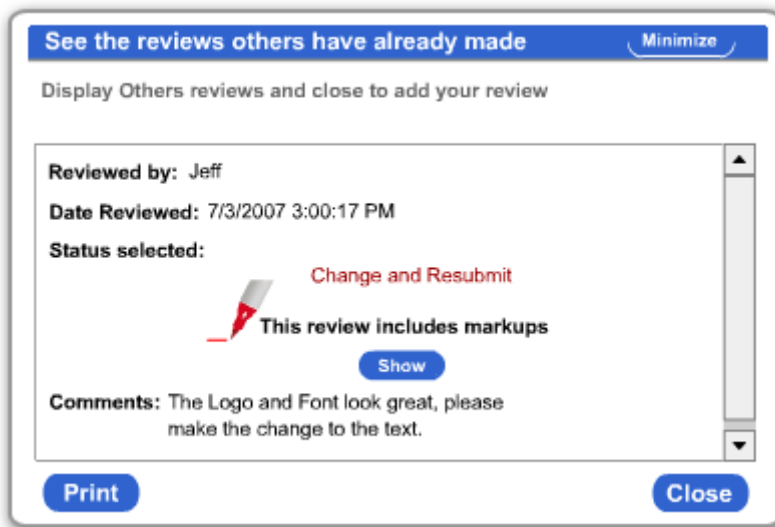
See the reviews others have already made
Minimize

Display Others reviews and close to add your review

Reviewed by: Jeff

Date Reviewed: 7/3/2007 3:00:17 PM

Status selected:

Change and Resubmit

This review includes markups

Show

Comments: The Logo and Font look great, please make the change to the text.

Print

Close